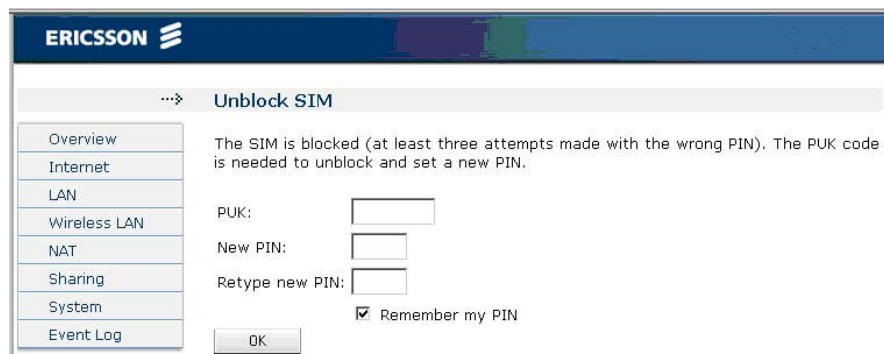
ERICSSON

Unblock SIM

Overview
Internet
LAN
Wireless LAN
NAT
Sharing
System
Event Log

The SIM is blocked (at least three attempts made with the wrong PIN). The PUK code is needed to unblock and set a new PIN.

PUK:
New PIN:
Retype new PIN:
Remember my PIN
OK